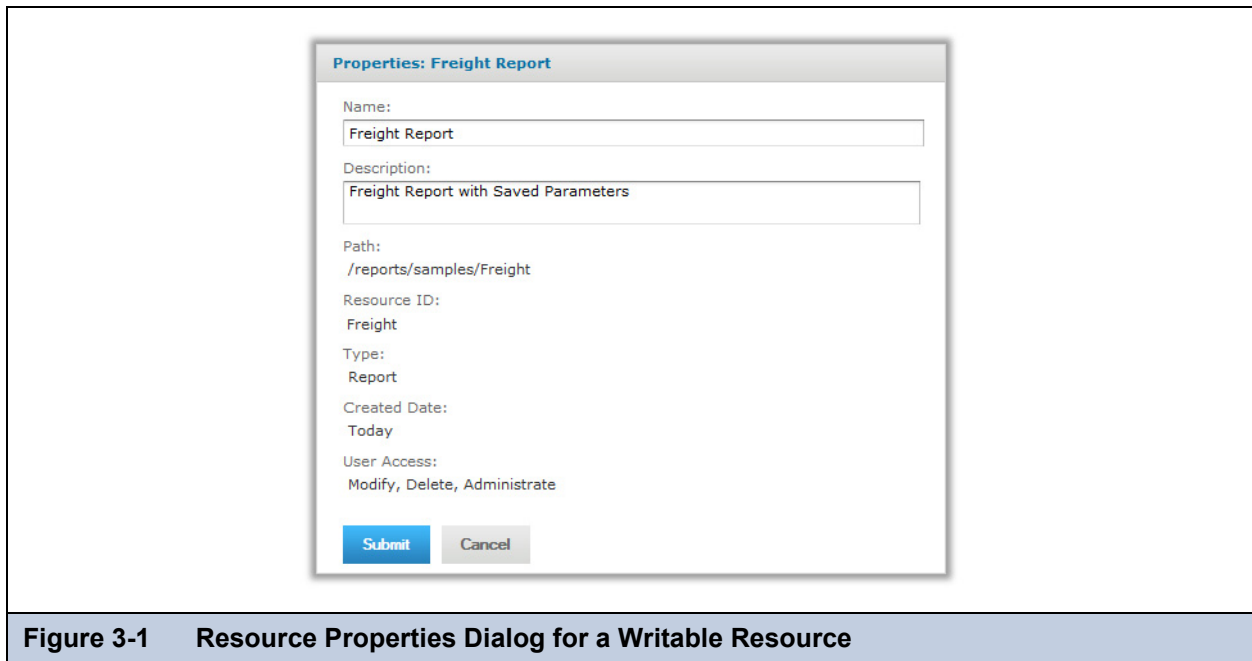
Properties: Freight Report

Name:

Freight Report

Description:

Freight Report with Saved Parameters

Path:

/reports/samples/Freight

Resource ID:

Freight

Type:

Report

Created Date:

Today

User Access:

Modify, Delete, Administrate

Submit

Cancel

Figure 3-1 Resource Properties Dialog for a Writable Resource